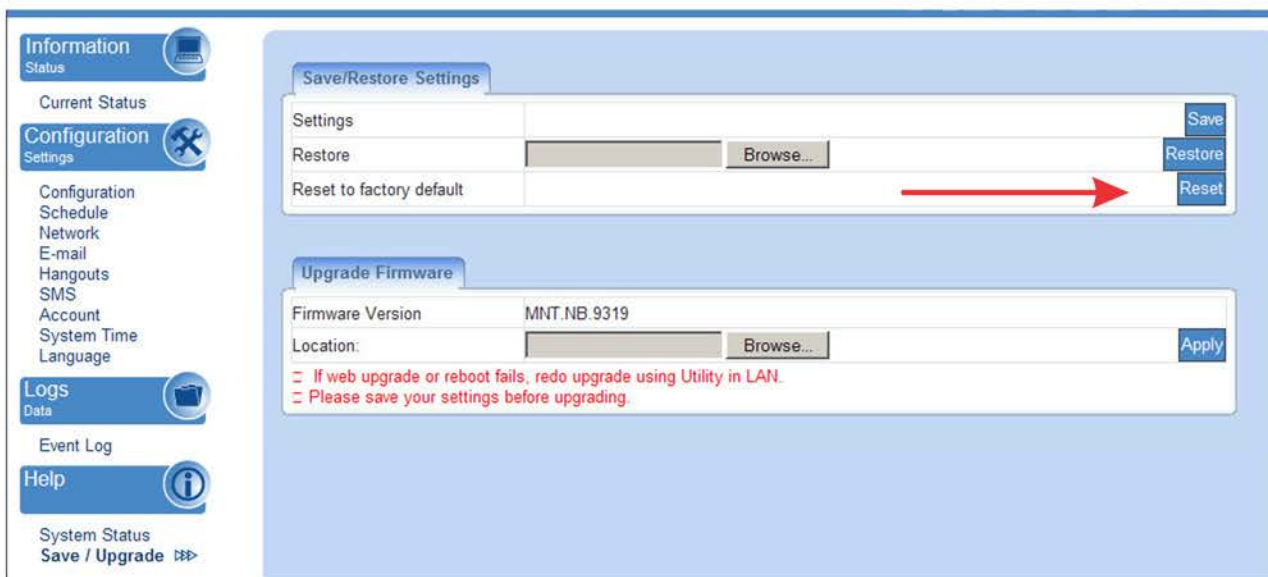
Information
Status

Current Status

Configuration
Settings

Configuration
Schedule
Network
E-mail
Hangouts
SMS
Account
System Time
Language

Logs
Data

Event Log

Help

System Status
Save / Upgrade

Save/Restore Settings

| | | |
|---|---|---|
| Settings | | Save |
| Restore | Browse... | Restore |
| Reset to factory default | | Reset |

Upgrade Firmware

| | | |
|---|---|---|
| Firmware Version | MNT.NB.9319 | |
| Location: | Browse... | Apply |

If web upgrade or reboot fails, redo upgrade using Utility in LAN.
Please save your settings before upgrading.